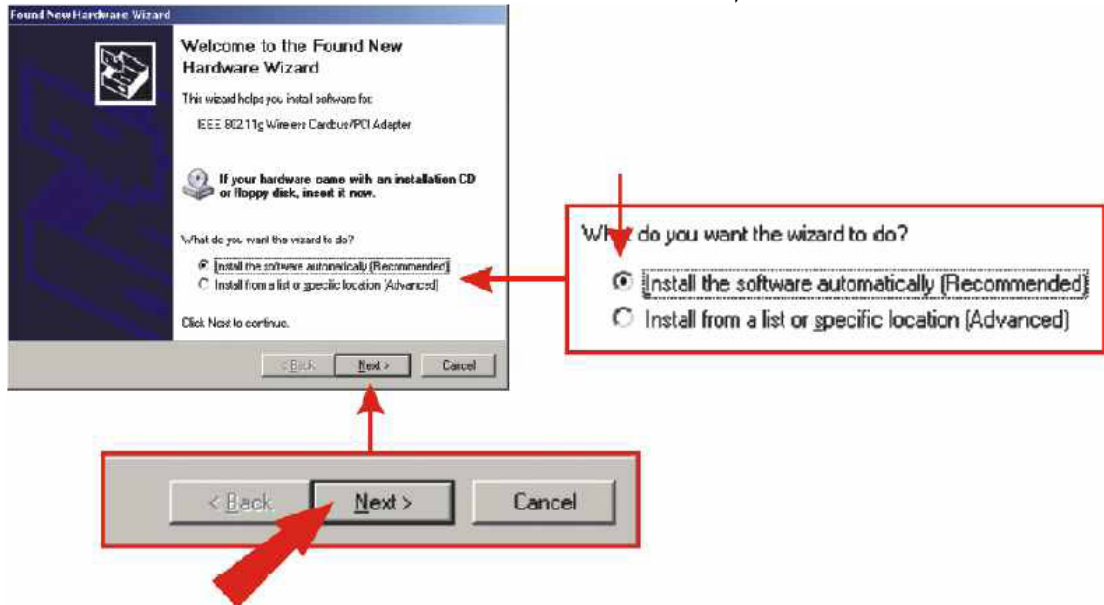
Found New Hardware Wizard

Welcome to the Found New Hardware Wizard

This wizard helps you install software for:

IEEE 802.11g Wireless Cardbus/PCI Adapter

If your hardware came with an installation CD or floppy disk, insert it now.

What do you want the wizard to do?

Install the software automatically (Recommended)

Install from a list or specific location (Advanced)

Click Next to continue.

< Back Next > Cancel

What do you want the wizard to do?

Install the software automatically (Recommended)

Install from a list or specific location (Advanced)

< Back Next > Cancel